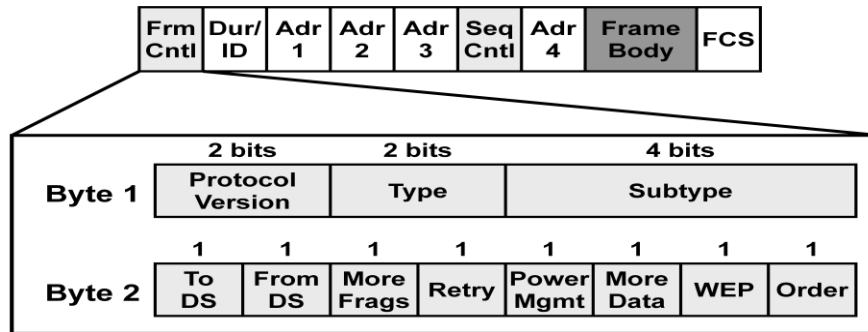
| Frm Cntl | Dur/ ID | Adr 1 | Adr 2 | Adr 3 | Seq Cntl | Adr 4 | Frame Body | FCS |
|---|---|---|---|---|---|---|---|---|

| | 2 bits | 2 bits | 4 bits |
|---|---|---|---|
| Byte 1 | Protocol Version | Type | Subtype |

| | 1 | 1 | 1 | 1 | 1 | 1 | 1 | 1 |
|---|---|---|---|---|---|---|---|---|
| Byte 2 | To DS | From DS | More Frags | Retry | Power Mgmt | More Data | WEP | Order |